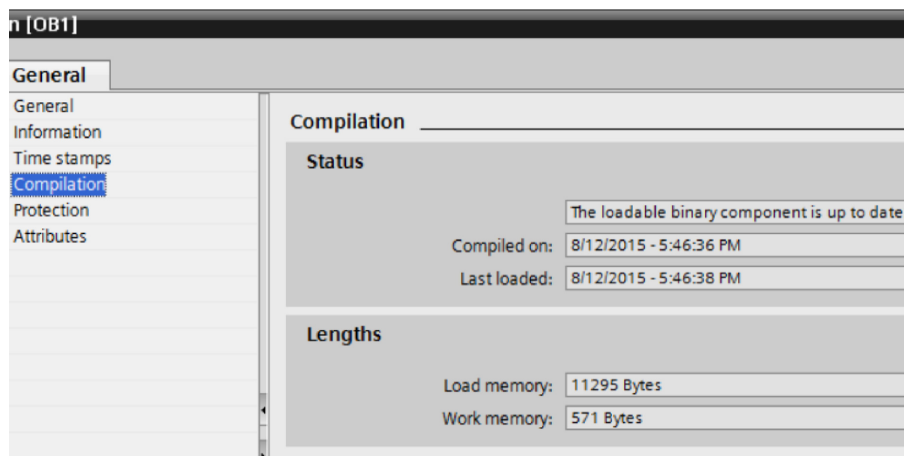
n [OB1]

General

General
Information
Time stamps
Compilation
Protection
Attributes

Compilation

Status

The loadable binary component is up to date

Compiled on: 8/12/2015 - 5:46:36 PM

Last loaded: 8/12/2015 - 5:46:38 PM

Lengths

Load memory: 11295 Bytes

Work memory: 571 Bytes